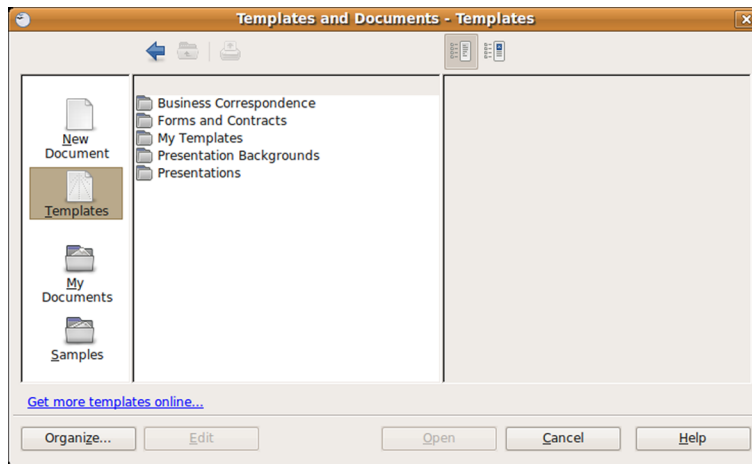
Templates and Documents - Templates

New Document

Templates

My Documents

Samples

Business Correspondence
Forms and Contracts
My Templates
Presentation Backgrounds
Presentations

Get more templates online...

Organize...
Edit
Open
Cancel
Help